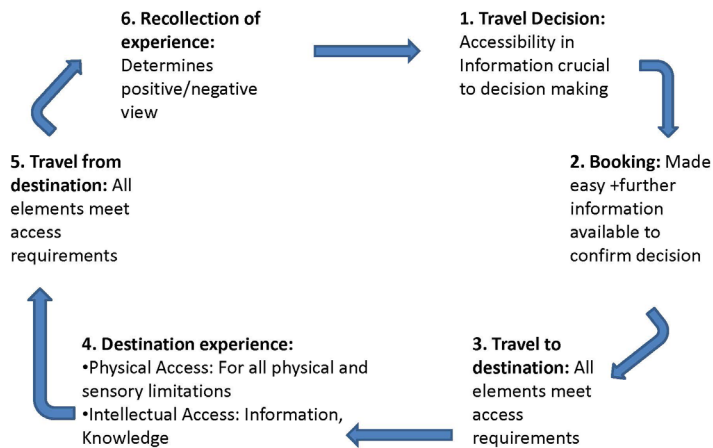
**6. Recollection of experience:** Determines positive/negative view

**1. Travel Decision:** Accessibility in Information crucial to decision making

**2. Booking:** Made easy +further information available to confirm decision

**3. Travel to destination:** All elements meet access requirements

**4. Destination experience:**
•Physical Access: For all physical and sensory limitations
•Intellectual Access: Information, Knowledge

**5. Travel from destination:** All elements meet access requirements